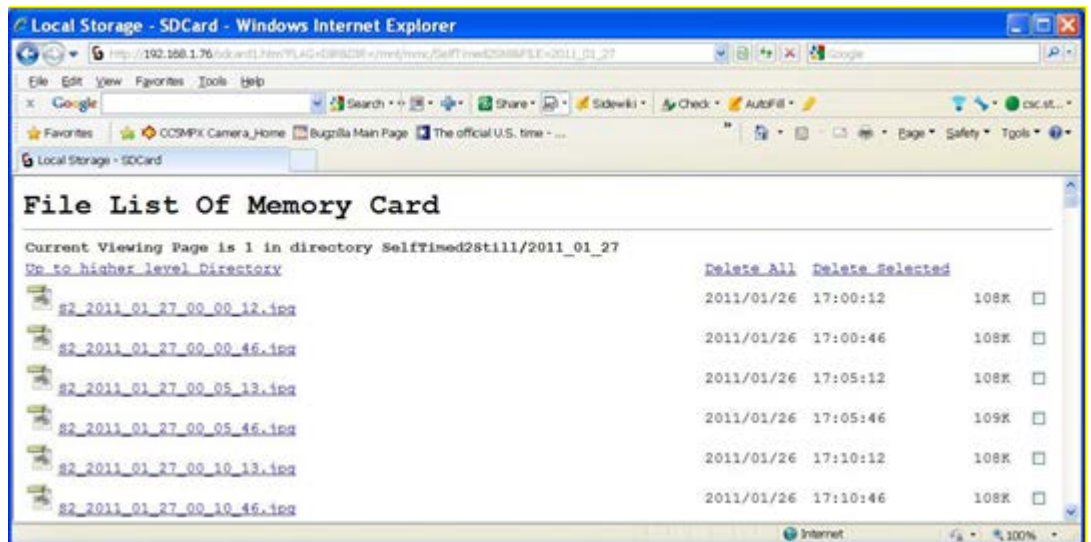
Local Storage - SDCard - Windows Internet Explorer

http://192.168.1.76/sdcard1.htm?FLAG=DIR&DIR=/mnt/mmc/SelfTimed2Still&FILE=2011_01_27

Google

File Edit View Favorites Tools Help

Google

Search • Share • Sidewiki • Check • AutoFill •

csc.st...

Favorites CCSMPX Camera_Home Bugzilla Main Page The official U.S. time - ...

Page • Safety • Tools •

Local Storage - SDCard

File List Of Memory Card

Current Viewing Page is 1 in directory SelfTimed2Still/2011_01_27

Up to higher level Directory

Delete All Delete Selected

| | | | |
|---|---|---|---|
| s2_2011_01_27_00_00_12.jpg | 2011/01/26 17:00:12 | 108K | ☐ |
| s2_2011_01_27_00_00_46.jpg | 2011/01/26 17:00:46 | 108K | ☐ |
| s2_2011_01_27_00_05_13.jpg | 2011/01/26 17:05:12 | 108K | ☐ |
| s2_2011_01_27_00_05_46.jpg | 2011/01/26 17:05:46 | 109K | ☐ |
| s2_2011_01_27_00_10_13.jpg | 2011/01/26 17:10:12 | 108K | ☐ |
| s2_2011_01_27_00_10_46.jpg | 2011/01/26 17:10:46 | 108K | ☐ |

Internet

100%